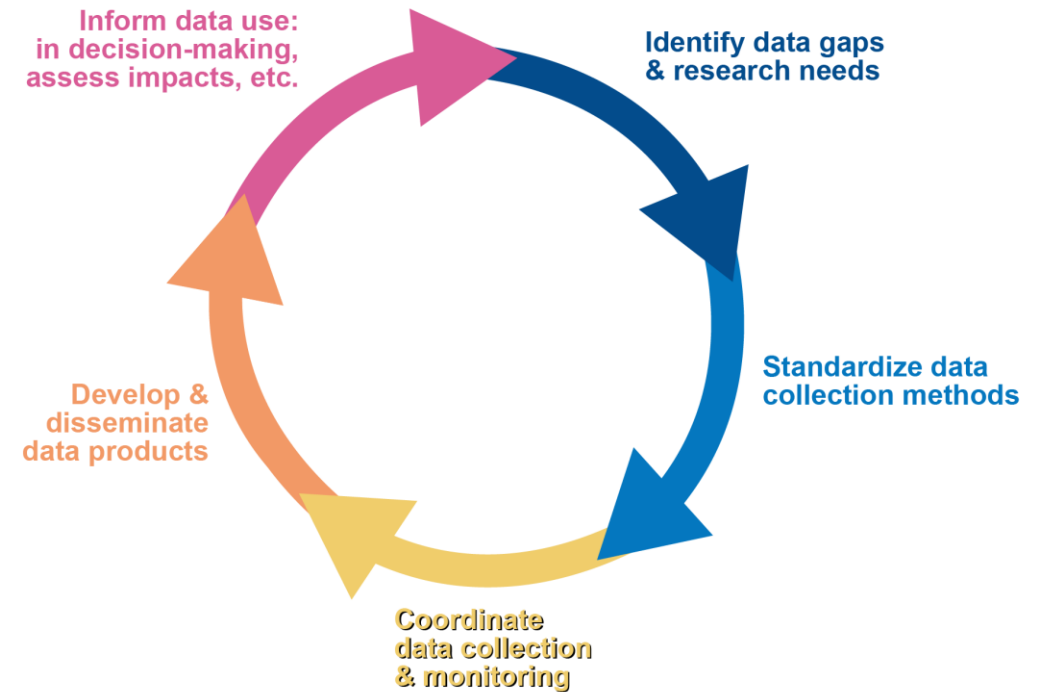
Inform data use: in decision-making, assess impacts, etc.

Identify data gaps & research needs

Standardize data collection methods

Coordinate data collection & monitoring

Develop & disseminate data products